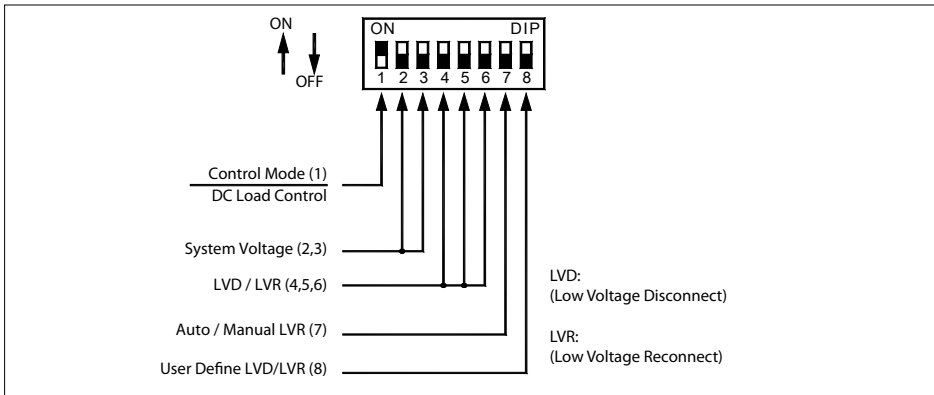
ON
OFF

ON DIP
1 2 3 4 5 6 7 8

Control Mode (1)
DC Load Control

System Voltage (2,3)

LVD / LVR (4,5,6)

Auto / Manual LVR (7)

User Define LVD/LVR (8)

LVD:
(Low Voltage Disconnect)

LVR:
(Low Voltage Reconnect)